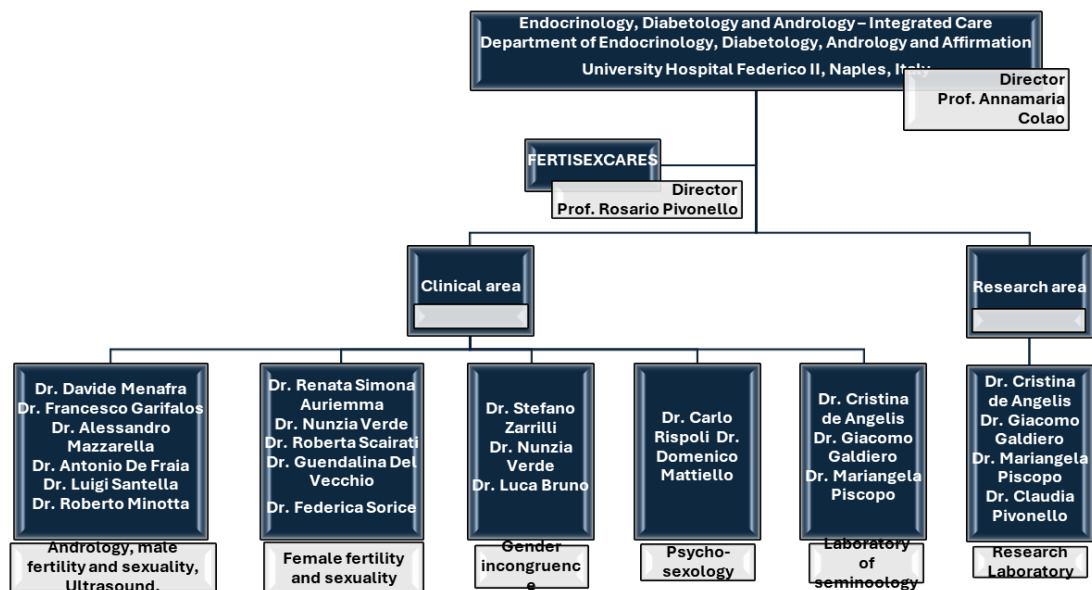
Endocrinology, Diabetology and Andrology – Integrated Care
Department of Endocrinology, Diabetology, Andrology and Affirmation
University Hospital Federico II, Naples, Italy

Director
Prof. Annamaria Colao

FERTISEXCARES

Director
Prof. Rosario Pivonello

Clinical area

Research area

Dr. Davide Menafra
Dr. Francesco Garifalos
Dr. Alessandro Mazzarella
Dr. Antonio De Fraia
Dr. Luigi Santella
Dr. Roberto Minotta

Andrology, male fertility and sexuality, Ultrasound,

Dr. Renata Simona Auriemma
Dr. Nunzia Verde
Dr. Roberta Scairati
Dr. Guendalina Del Vecchio
Dr. Federica Sorice

Female fertility and sexuality

Dr. Stefano Zarrilli
Dr. Nunzia Verde
Dr. Luca Bruno

Gender incongruence

Dr. Carlo Rispoli Dr. Domenico Mattiello

Psycho-sexology

Dr. Cristina de Angelis
Dr. Giacomo Galdiero
Dr. Mariangela Piscopo

Laboratory of seminology

Dr. Cristina de Angelis
Dr. Giacomo Galdiero
Dr. Mariangela Piscopo
Dr. Claudia Pivonello

Research Laboratory